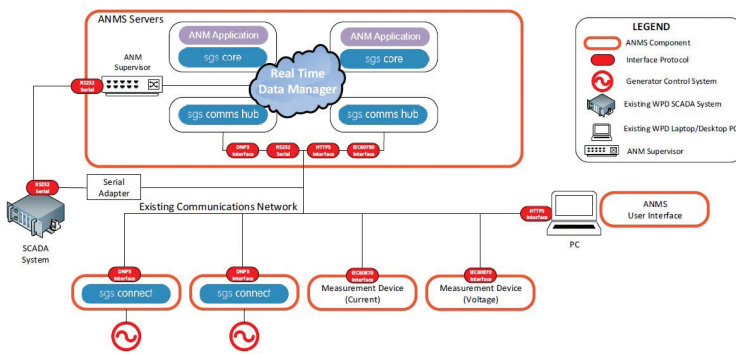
ANMS Servers

ANM Application
sgs core

ANM Application
sgs core

ANM Supervisor

Real Time Data Manager

RS232 Serial

sgs comms hub

sgs comms hub

DNP3 Interface

RS232 Serial

HTTPS Interface

IEC60870 Interface

RS232 Serial

Serial Adapter

SCADA System

Existing Communications Network

HTTPS Interface

ANMS User Interface

PC

DNP3 Interface
sgs connect

DNP3 Interface
sgs connect

IEC60870 Interface
Measurement Device (Current)

IEC60870 Interface
Measurement Device (Voltage)

LEGEND
ANMS Component
Interface Protocol
Generator Control System
Existing WPD SCADA System
Existing WPD Laptop/Desktop PC
ANM Supervisor